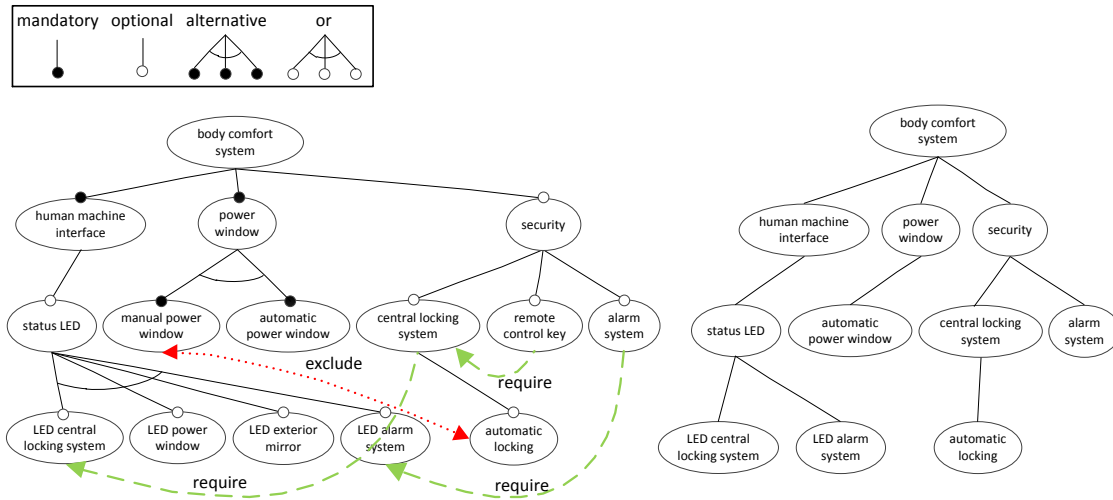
mandatory optional alternative or

body comfort system

human machine interface

power window

security

status LED

manual power window

automatic power window

central locking system

remote control key

alarm system

exclude

require

LED central locking system

LED power window

LED exterior mirror

LED alarm system

automatic locking

require

require

body comfort system

human machine interface

power window

security

status LED

automatic power window

central locking system

alarm system

LED central locking system

LED alarm system

automatic locking